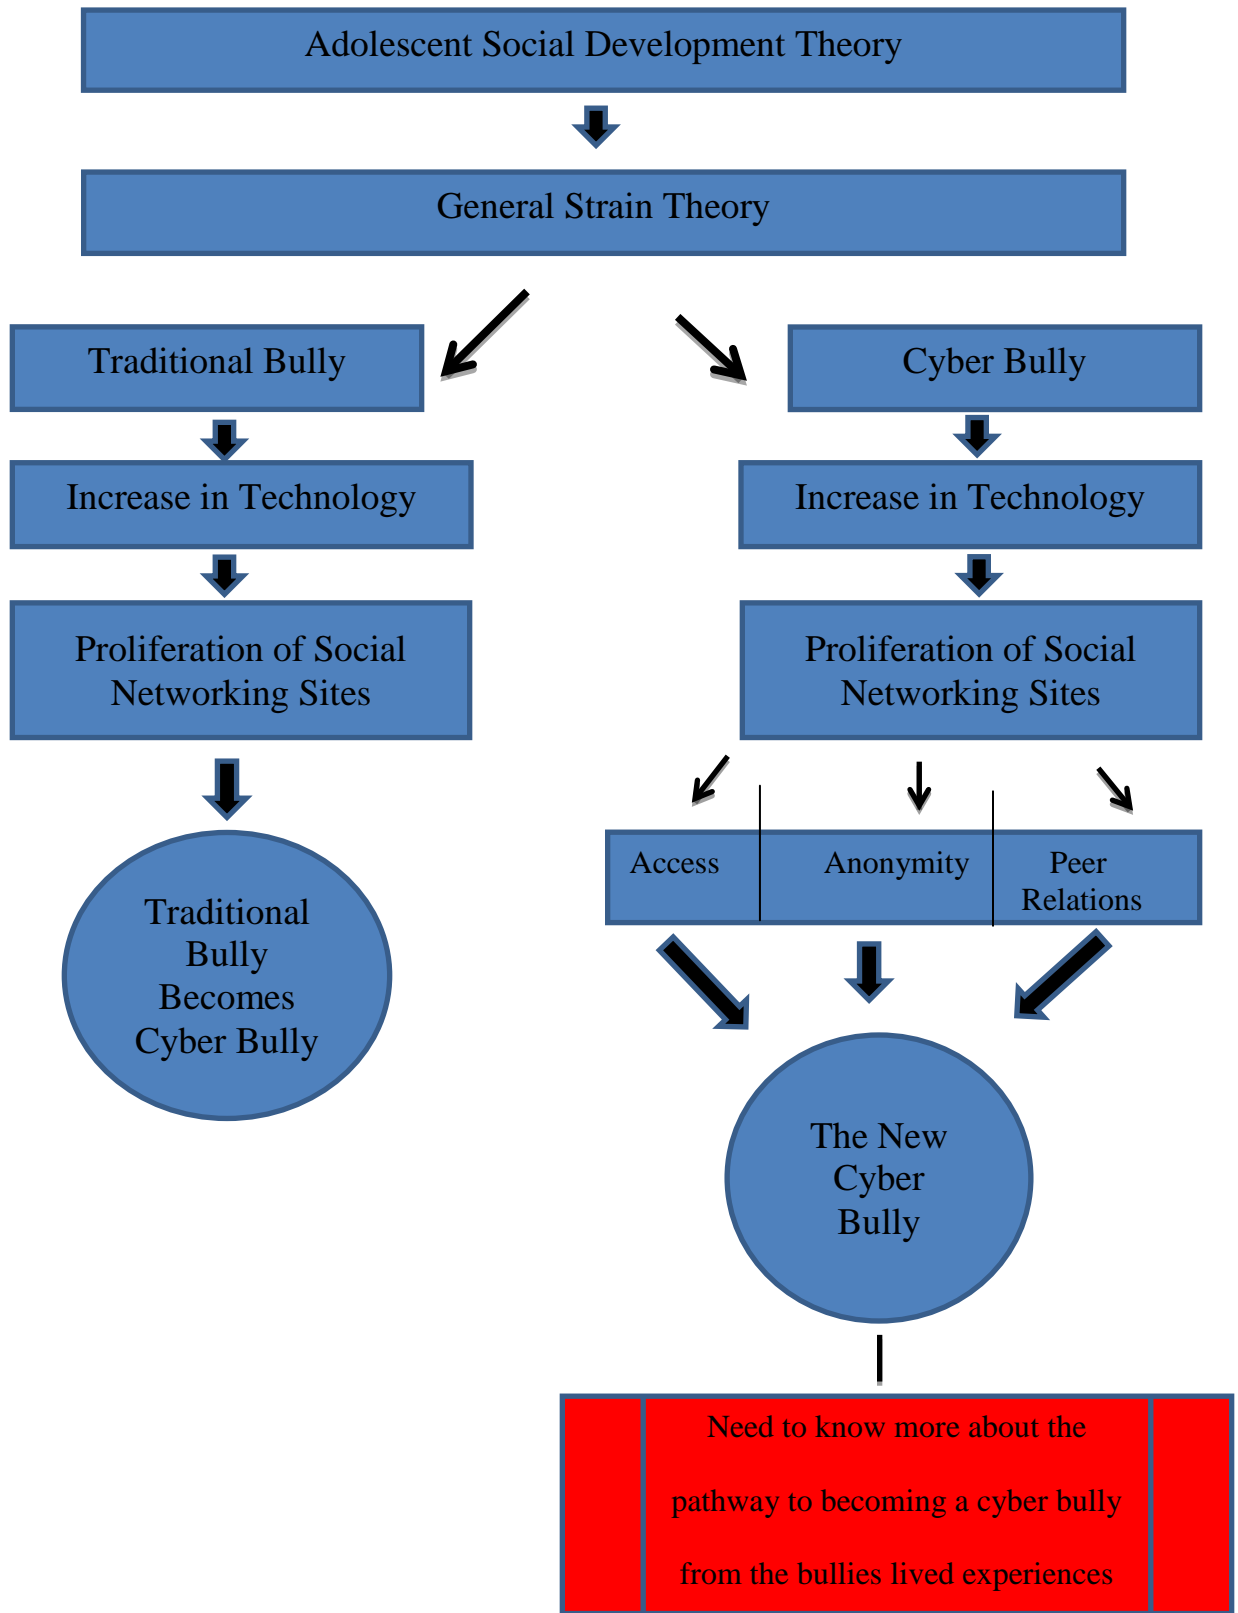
Adolescent Social Development Theory

General Strain Theory

Traditional Bully

Increase in Technology

Proliferation of Social Networking Sites

Traditional Bully Becomes Cyber Bully

Cyber Bully

Increase in Technology

Proliferation of Social Networking Sites

Access

Anonymity

Peer Relations

The New Cyber Bully

Need to know more about the pathway to becoming a cyber bully from the bullies lived experiences